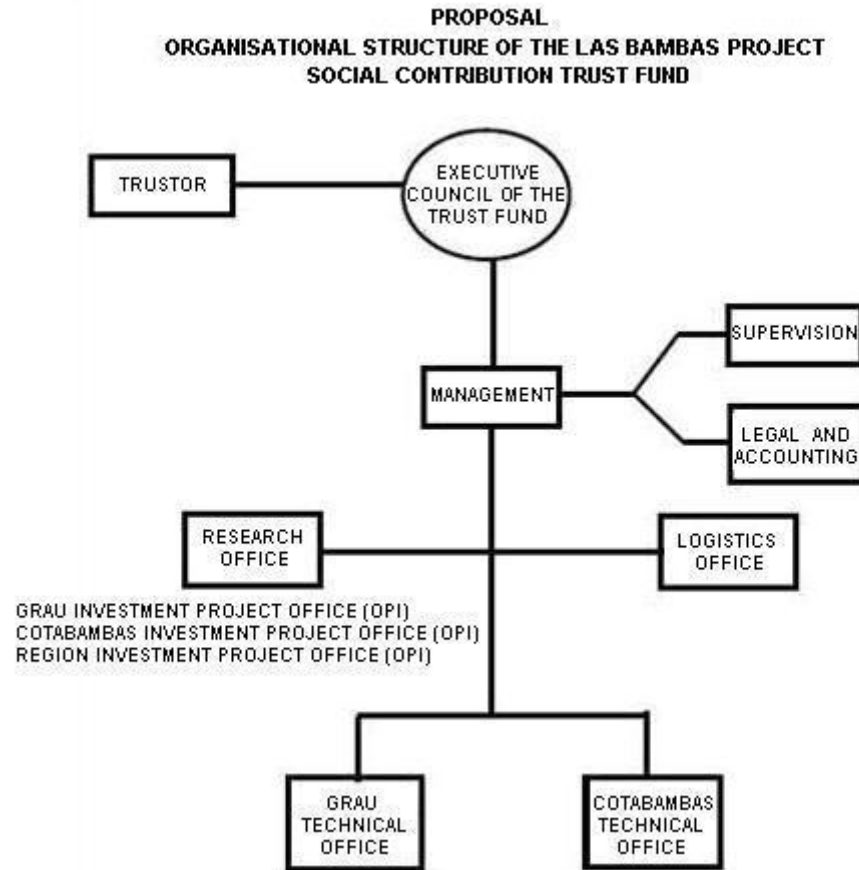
PROPOSAL
ORGANISATIONAL STRUCTURE OF THE LAS BAMBAS PROJECT
SOCIAL CONTRIBUTION TRUST FUND

TRUSTOR

EXECUTIVE COUNCIL OF THE TRUST FUND

SUPERVISION

MANAGEMENT

LEGAL AND ACCOUNTING

RESEARCH OFFICE

LOGISTICS OFFICE

GRAU INVESTMENT PROJECT OFFICE (OPI)
COTABAMBAS INVESTMENT PROJECT OFFICE (OPI)
REGION INVESTMENT PROJECT OFFICE (OPI)

GRAU TECHNICAL OFFICE

COTABAMBAS TECHNICAL OFFICE